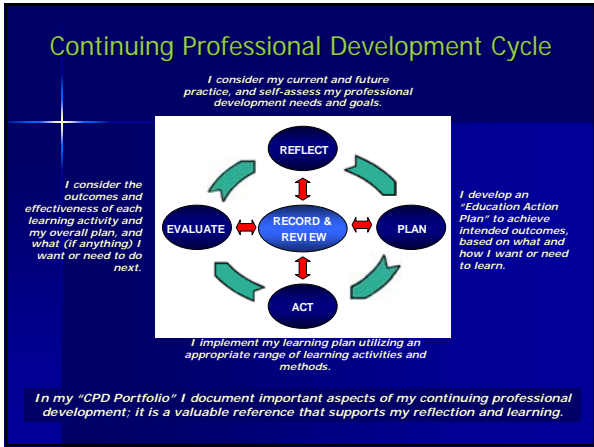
Continuing Professional Development Cycle

I consider my current and future practice, and self-assess my professional development needs and goals.

REFLECT

I consider the outcomes and effectiveness of each learning activity and my overall plan, and what (if anything) I want or need to do next.

EVALUATE

RECORD & REVIEW

PLAN

I develop an "Education Action Plan" to achieve intended outcomes, based on what and how I want or need to learn.

ACT

I implement my learning plan utilizing an appropriate range of learning activities and methods.

In my "CPD Portfolio" I document important aspects of my continuing professional development; it is a valuable reference that supports my reflection and learning.